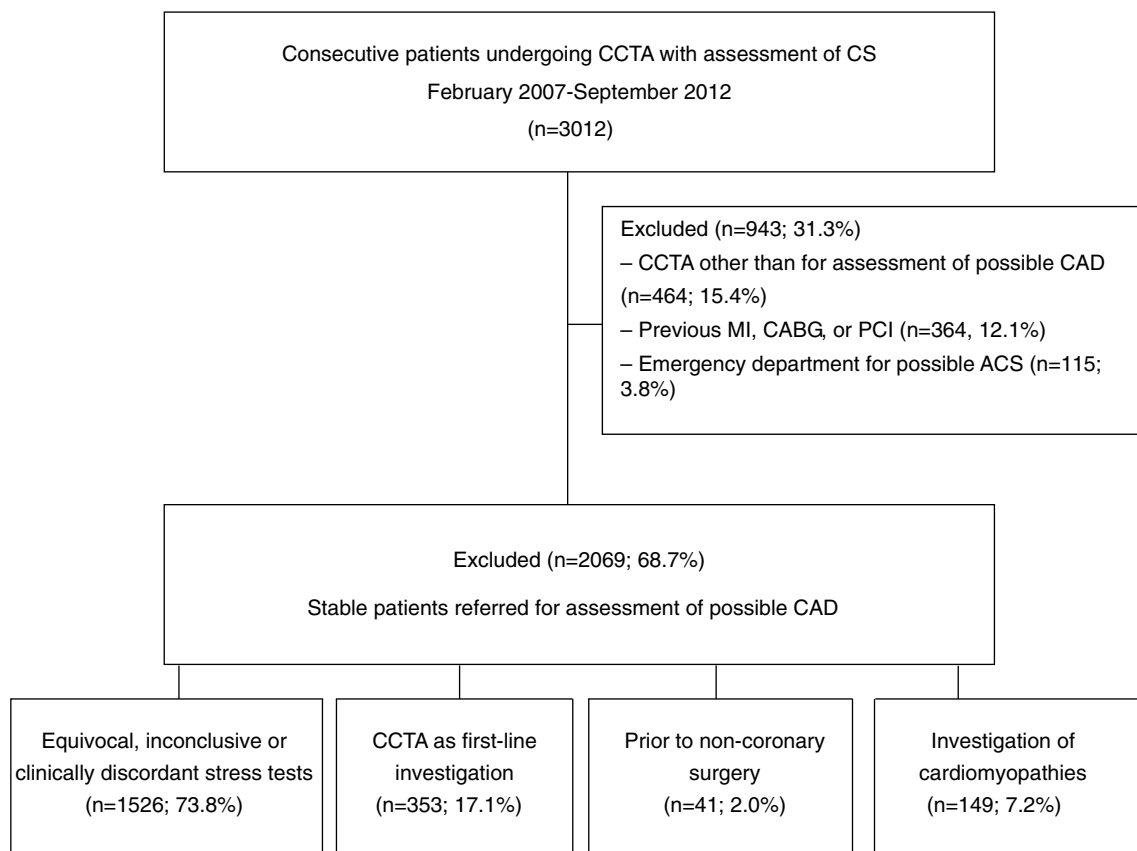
Consecutive patients undergoing CCTA with assessment of CS
February 2007-September 2012
(n=3012)

Excluded (n=943; 31.3%)
– CCTA other than for assessment of possible CAD (n=464; 15.4%)
– Previous MI, CABG, or PCI (n=364, 12.1%)
– Emergency department for possible ACS (n=115; 3.8%)

Excluded (n=2069; 68.7%)
Stable patients referred for assessment of possible CAD

Equivocal, inconclusive or clinically discordant stress tests
(n=1526; 73.8%)

CCTA as first-line investigation
(n=353; 17.1%)

Prior to non-coronary surgery
(n=41; 2.0%)

Investigation of cardiomyopathies
(n=149; 7.2%)